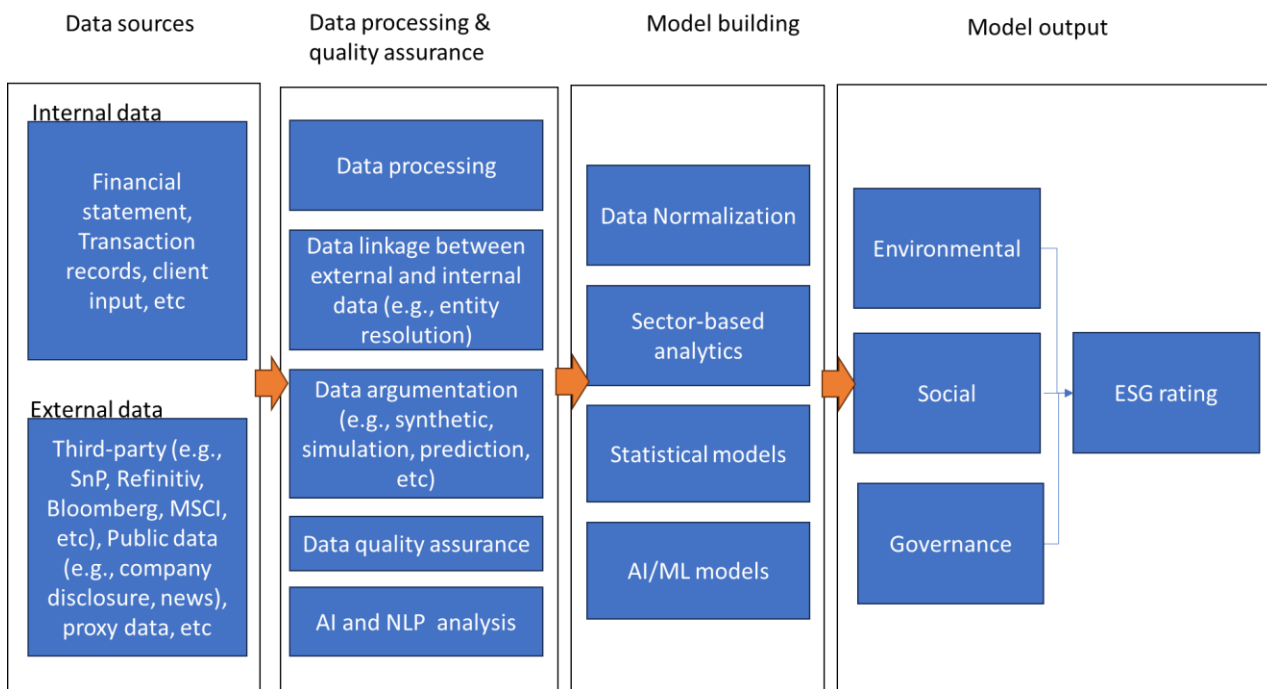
Data sources

Data processing & quality assurance

Model building

Model output

Internal data

Financial statement, Transaction records, client input, etc

External data

Third-party (e.g., SnP, Refinitiv, Bloomberg, MSCI, etc), Public data (e.g., company disclosure, news), proxy data, etc

Data processing

Data linkage between external and internal data (e.g., entity resolution)

Data argumentation (e.g., synthetic, simulation, prediction, etc)

Data quality assurance

AI and NLP analysis

Data Normalization

Sector-based analytics

Statistical models

AI/ML models

Environmental

Social

Governance

ESG rating